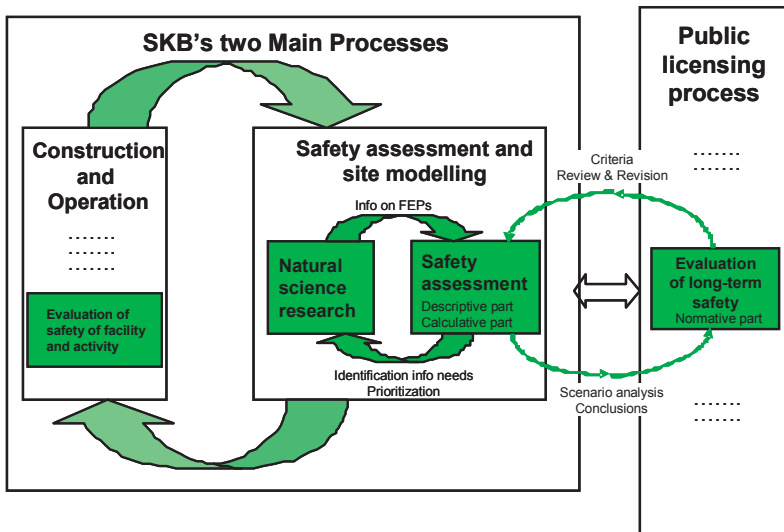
SKB's two Main Processes

Construction and Operation

.......
.......
.......

Evaluation of safety of facility and activity

Safety assessment and site modelling

Info on FEPs

Natural science research

Safety assessment
Descriptive part
Calculative part

Identification info needs
Prioritization

Criteria
Review & Revision

Scenario analysis
Conclusions

Public licensing process

.......
.......

Evaluation of long-term safety
Normative part

.......
.......